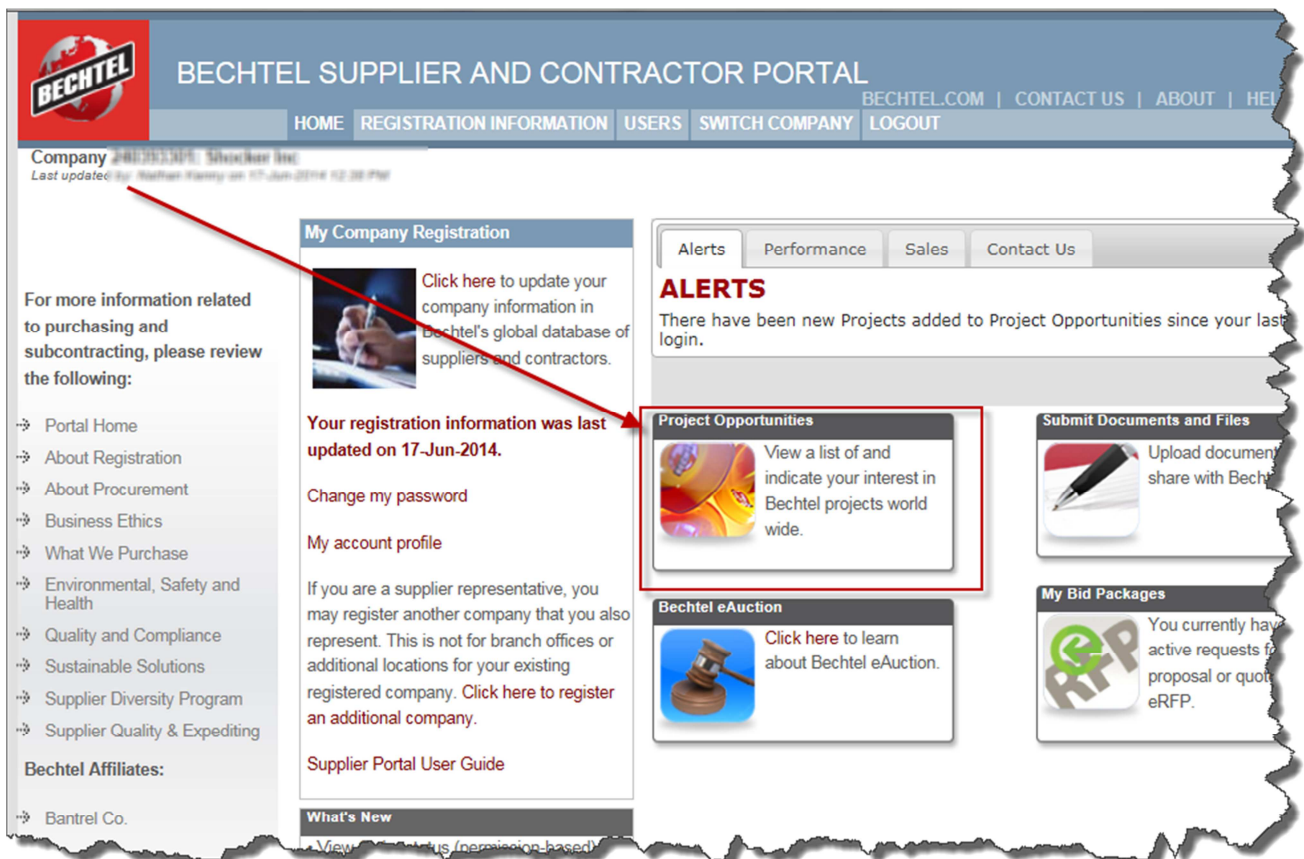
BECHTEL

BECHTEL SUPPLIER AND CONTRACTOR PORTAL

BECHTEL.COM | CONTACT US | ABOUT | HEL

HOME REGISTRATION INFORMATION USERS SWITCH COMPANY LOGOUT

Company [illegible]
Last updated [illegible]

For more information related to purchasing and subcontracting, please review the following:

Portal Home
About Registration
About Procurement
Business Ethics
What We Purchase
Environmental, Safety and Health
Quality and Compliance
Sustainable Solutions
Supplier Diversity Program
Supplier Quality & Expediting

Bechtel Affiliates:

Bantrel Co.

My Company Registration

Click here to update your company information in Bechtel's global database of suppliers and contractors.

Your registration information was last updated on 17-Jun-2014.

Change my password

My account profile

If you are a supplier representative, you may register another company that you also represent. This is not for branch offices or additional locations for your existing registered company. Click here to register an additional company.

Supplier Portal User Guide

What's New

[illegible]

Alerts | Performance | Sales | Contact Us

ALERTS

There have been new Projects added to Project Opportunities since your last login.

Project Opportunities

View a list of and indicate your interest in Bechtel projects world wide.

Submit Documents and Files

Upload document share with Becht

Bechtel eAuction

Click here to learn about Bechtel eAuction.

My Bid Packages

RFP

You currently hav active requests f proposal or quot eRFP.